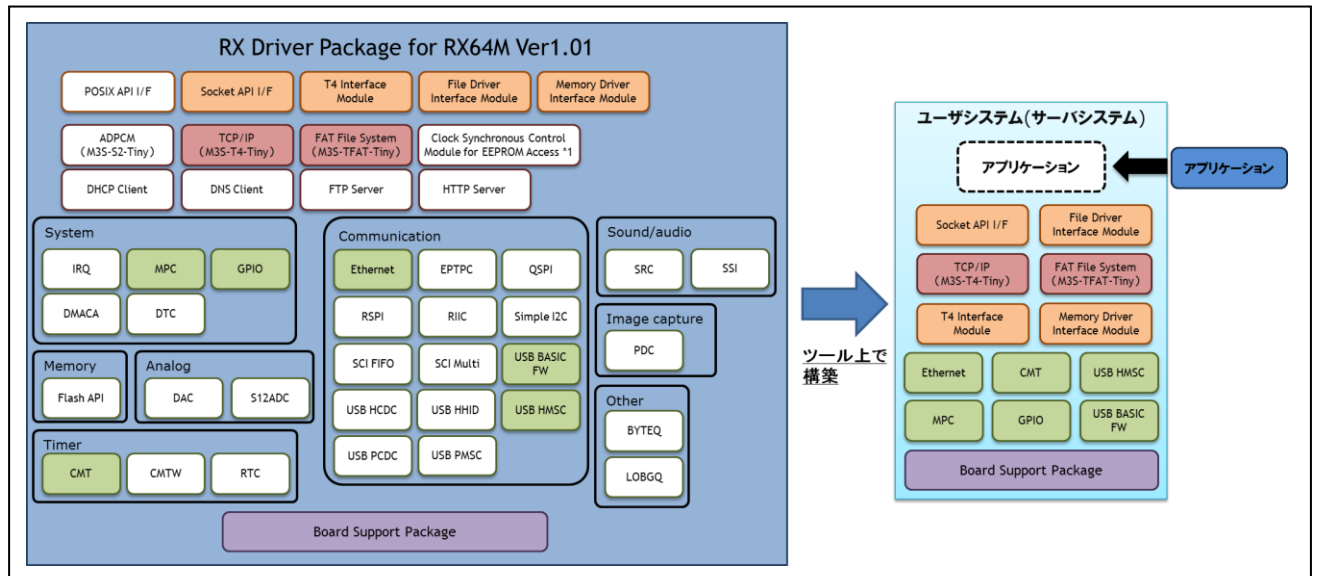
RX Driver Package for RX64M Ver1.01

POSIX API I/F
Socket API I/F
T4 Interface Module
File Driver Interface Module
Memory Driver Interface Module

ADPCM (M3S-S2-Tiny)
TCP/IP (M3S-T4-Tiny)
FAT File System (M3S-TFAT-Tiny)
Clock Synchronous Control Module for EEPROM Access *1

DHCP Client
DNS Client
FTP Server
HTTP Server

System
IRQ
MPC
GPIO
DMACA
DTC

Memory
Flash API

Analog
DAC
S12ADC

Timer
CMT
CMTW
RTC

Communication
Ethernet
EPTPC
QSPI
RSPI
RIIC
Simple I2C
SCI FIFO
SCI Multi
USB BASIC FW
USB HCDC
USB HHID
USB HMSC
USB PCDC
USB PMSC

Sound/audio
SRC
SSI

Image capture
PDC

Other
BYTEQ
LOBGQ

Board Support Package

ツール上で構築

ユーザシステム(サーバシステム)

アプリケーション

アプリケーション

Socket API I/F
File Driver Interface Module
TCP/IP (M3S-T4-Tiny)
FAT File System (M3S-TFAT-Tiny)
T4 Interface Module
Memory Driver Interface Module
Ethernet
CMT
USB HMSC
MPC
GPIO
USB BASIC FW
Board Support Package